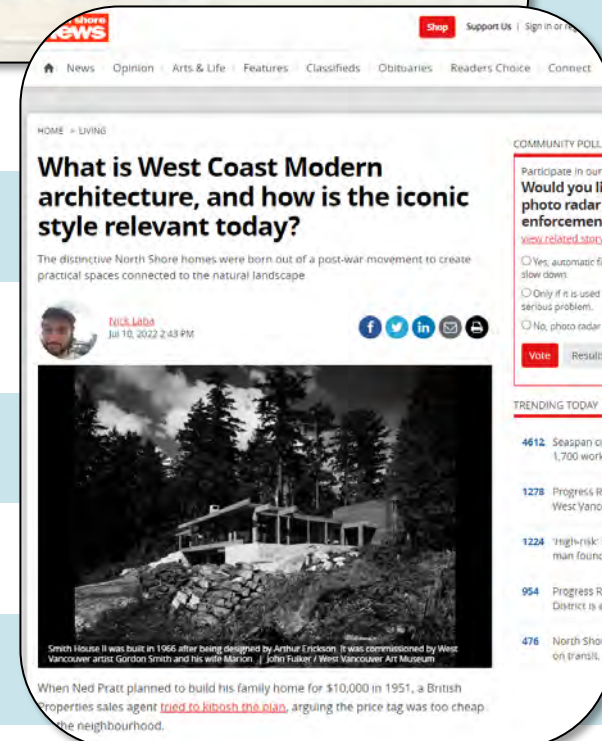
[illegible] shore
news

Shop Support Us | Sign in or re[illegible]

News | Opinion | Arts & Life | Features | Classifieds | Obituaries | Readers Choice | Connect

HOME > LIVING

What is West Coast Modern architecture, and how is the iconic style relevant today?

The distinctive North Shore homes were born out of a post-war movement to create practical spaces connected to the natural landscape

Nick Laba
Jul 10, 2022 2:43 PM

Smith House II was built in 1966 after being designed by Arthur Erickson. It was commissioned by West Vancouver artist Gordon Smith and his wife Marion. | John Fulker / West Vancouver Art Museum

When Ned Pratt planned to build his family home for $10,000 in 1951, a British Properties sales agent tried to kibosh the plan, arguing the price tag was too cheap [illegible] the neighbourhood.

COMMUNITY POLL

Participate in our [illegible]
Would you li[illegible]
photo radar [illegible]
enforcemen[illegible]
view related stor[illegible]

Yes, automatic f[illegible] slow down.

Only if it is used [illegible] serious problem.

No, photo radar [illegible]

Vote Results

TRENDING TODAY

4612 Seaspan c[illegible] 1,700 work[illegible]

1278 Progress R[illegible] West Vanco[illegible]

1224 'High-risk' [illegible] man found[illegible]

954 Progress R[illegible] District is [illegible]

476 North Sho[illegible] on transit,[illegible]